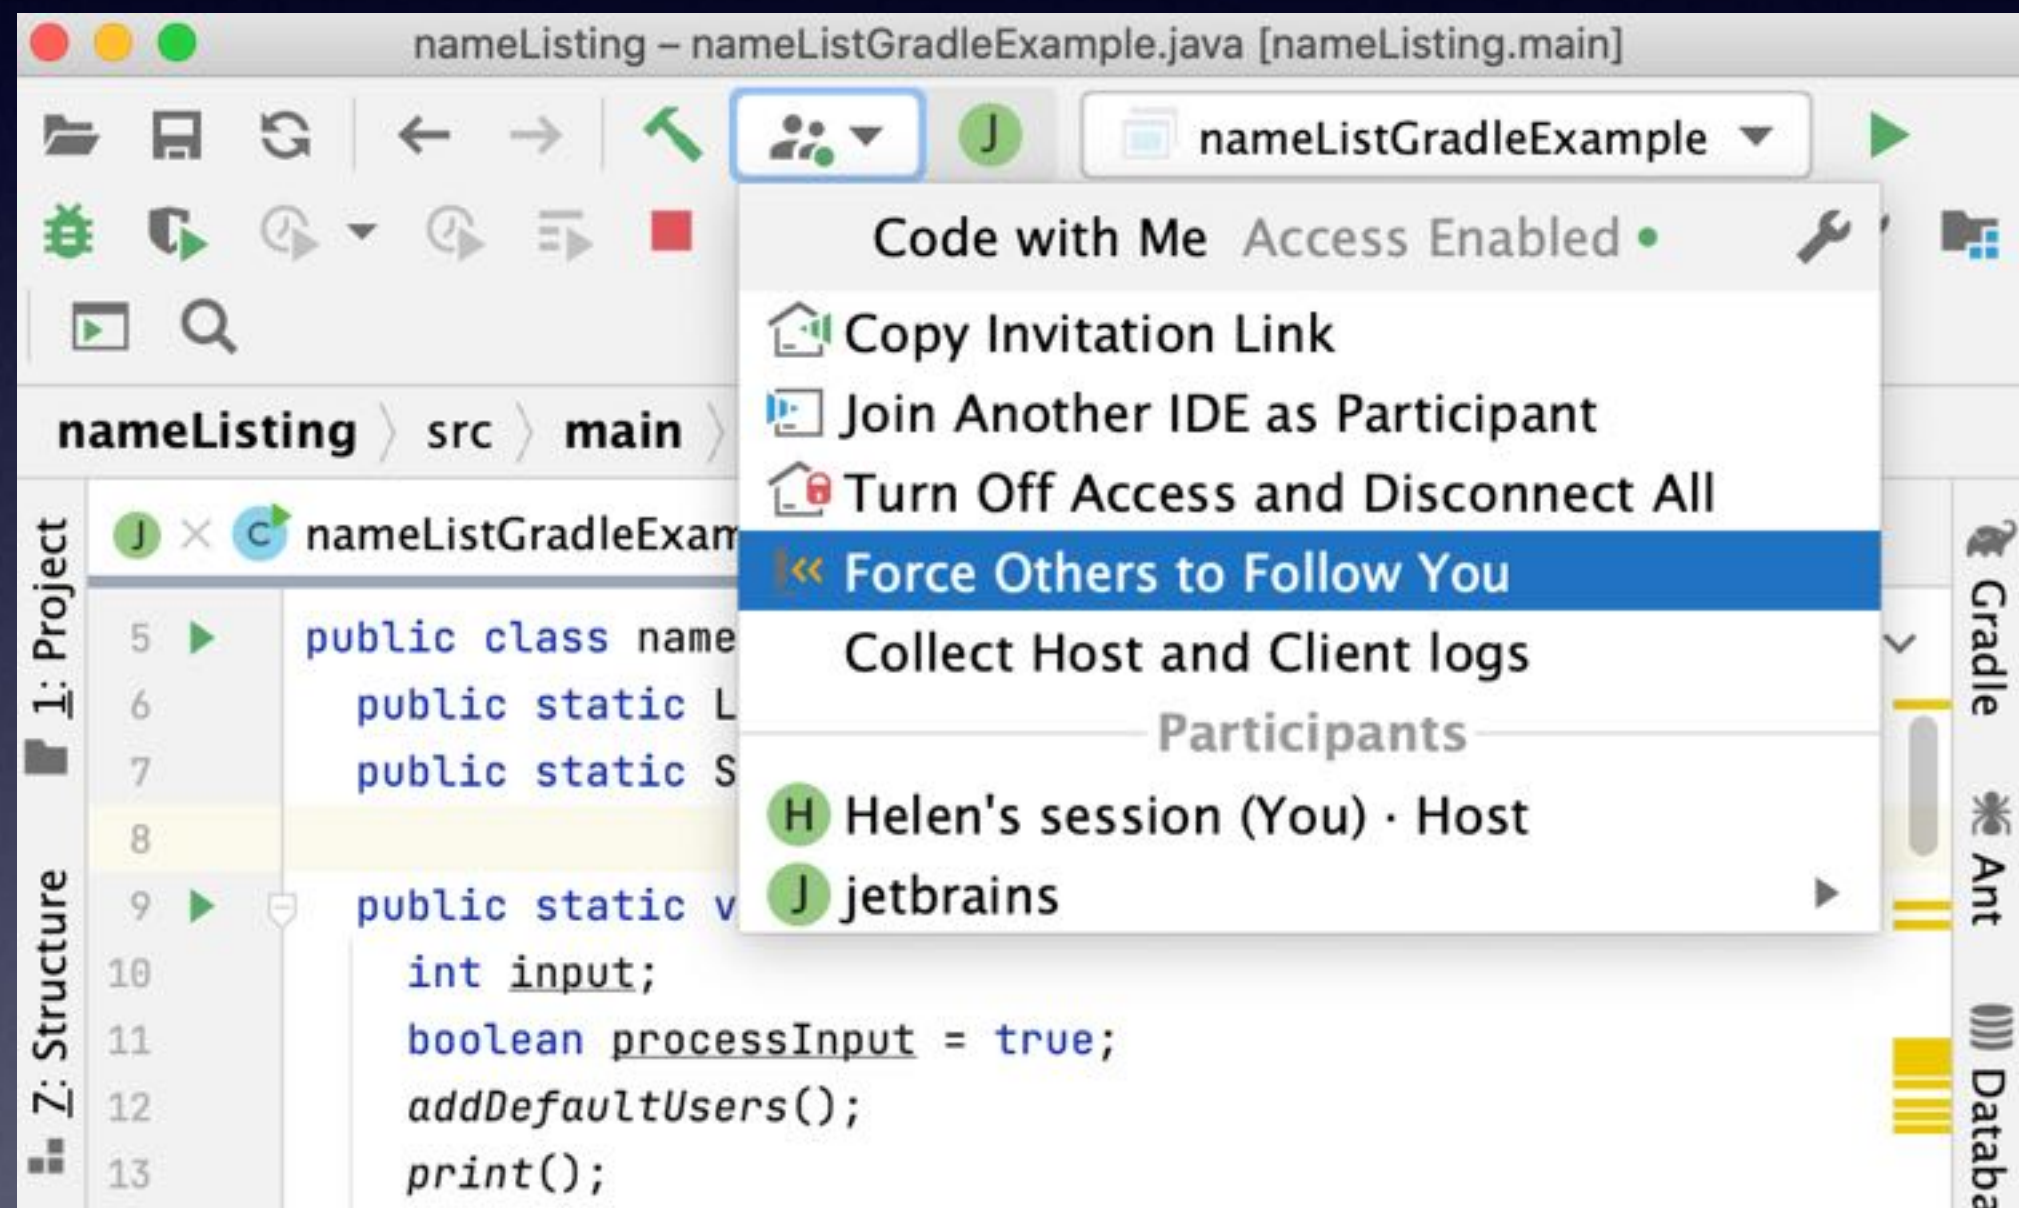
nameListing – nameListGradleExample.java [nameListing.main]

J

nameListGradleExample

Code with Me Access Enabled •

Copy Invitation Link
Join Another IDE as Participant
Turn Off Access and Disconnect All
Force Others to Follow You
Collect Host and Client logs

Participants

H Helen's session (You) · Host
J jetbrains

nameListing 〉 src 〉 main 〉

1: Project

J × C nameListGradleExam

5 public class name
6 public static L
7 public static S
8
9 public static v
10 int input;
11 boolean processInput = true;
12 addDefaultUsers();
13 print();

7: Structure

Gradle
Ant
Databa